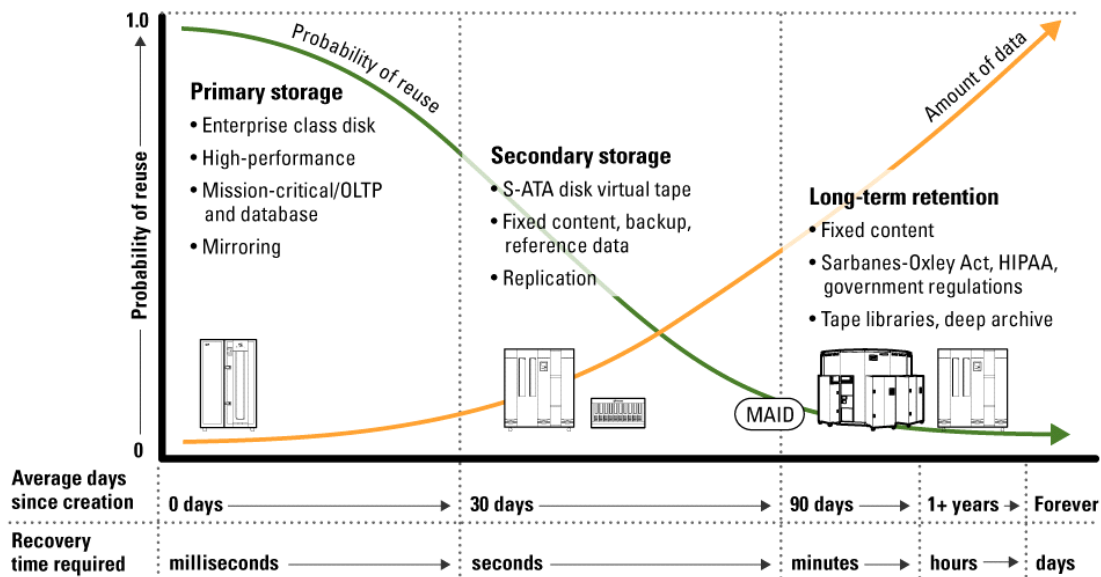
1.0

0

Probability of reuse

Probability of reuse

Amount of data

Primary storage
• Enterprise class disk
• High-performance
• Mission-critical/OLTP and database
• Mirroring

Secondary storage
• S-ATA disk virtual tape
• Fixed content, backup, reference data
• Replication

Long-term retention
• Fixed content
• Sarbanes-Oxley Act, HIPAA, government regulations
• Tape libraries, deep archive

MAID

Average days since creation | 0 days → | 30 days → | 90 days → | 1+ years → | Forever

Recovery time required | milliseconds → | seconds → | minutes → | hours → | days